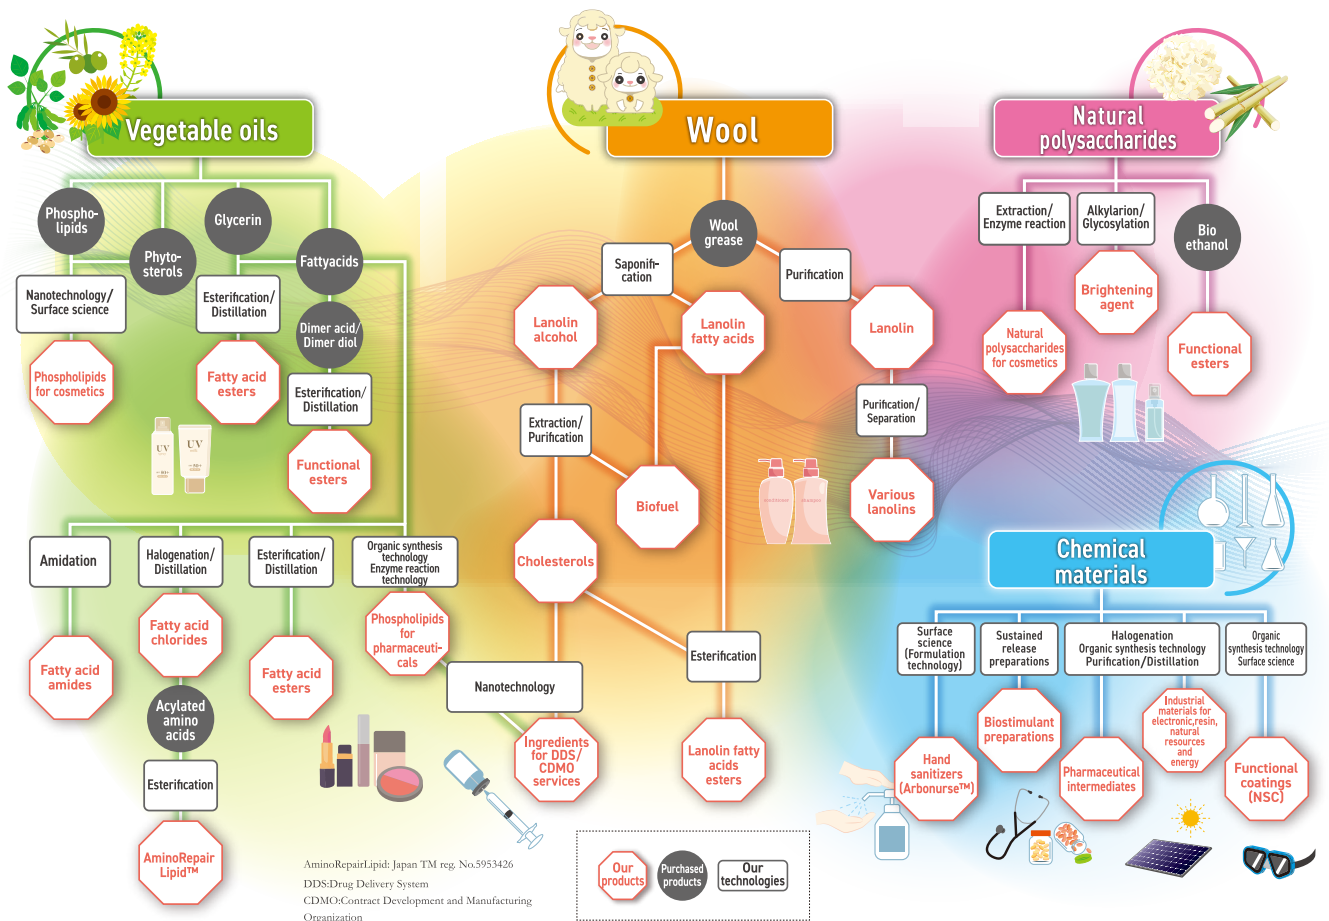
Vegetable oils

Phospholipids
Phytosterols
Glycerin
Fattyacids
Nanotechnology/ Surface science
Esterification/ Distillation
Dimer acid/ Dimer diol
Phospholipids for cosmetics
Fatty acid esters
Esterification/ Distillation
Functional esters
UV
UV

Amidation
Halogenation/ Distillation
Esterification/ Distillation
Organic synthesis technology Enzyme reaction technology
Fatty acid amides
Fatty acid chlorides
Fatty acid esters
Phospholipids for pharmaceuticals
Acylated amino acids
Esterification
AminoRepair Lipid™

Wool

Wool grease
Saponification
Purification
Lanolin alcohol
Lanolin fatty acids
Lanolin
Extraction/ Purification
Purification/ Separation
Biofuel
Various lanolins
Cholesterols
Esterification
Nanotechnology
Ingredients for DDS/ CDMO services
Lanolin fatty acids esters

Natural polysaccharides

Extraction/ Enzyme reaction
Alkylarion/ Glycosylation
Bio ethanol
Brightening agent
Natural polysaccharides for cosmetics
Functional esters

Chemical materials

Surface science (Formulation technology)
Sustained release preparations
Halogenation Organic synthesis technology Purification/Distillation
Organic synthesis technology Surface science
Biostimulant preparations
Industrial materials for electronic,resin, natural resources and energy
Hand sanitizers (Arbonurse™)
Pharmaceutical intermediates
Functional coatings (NSC)

AminoRepairLipid: Japan TM reg. No.5953426
DDS:Drug Delivery System
CDMO:Contract Development and Manufacturing Organization

Our products
Purchased products
Our technologies